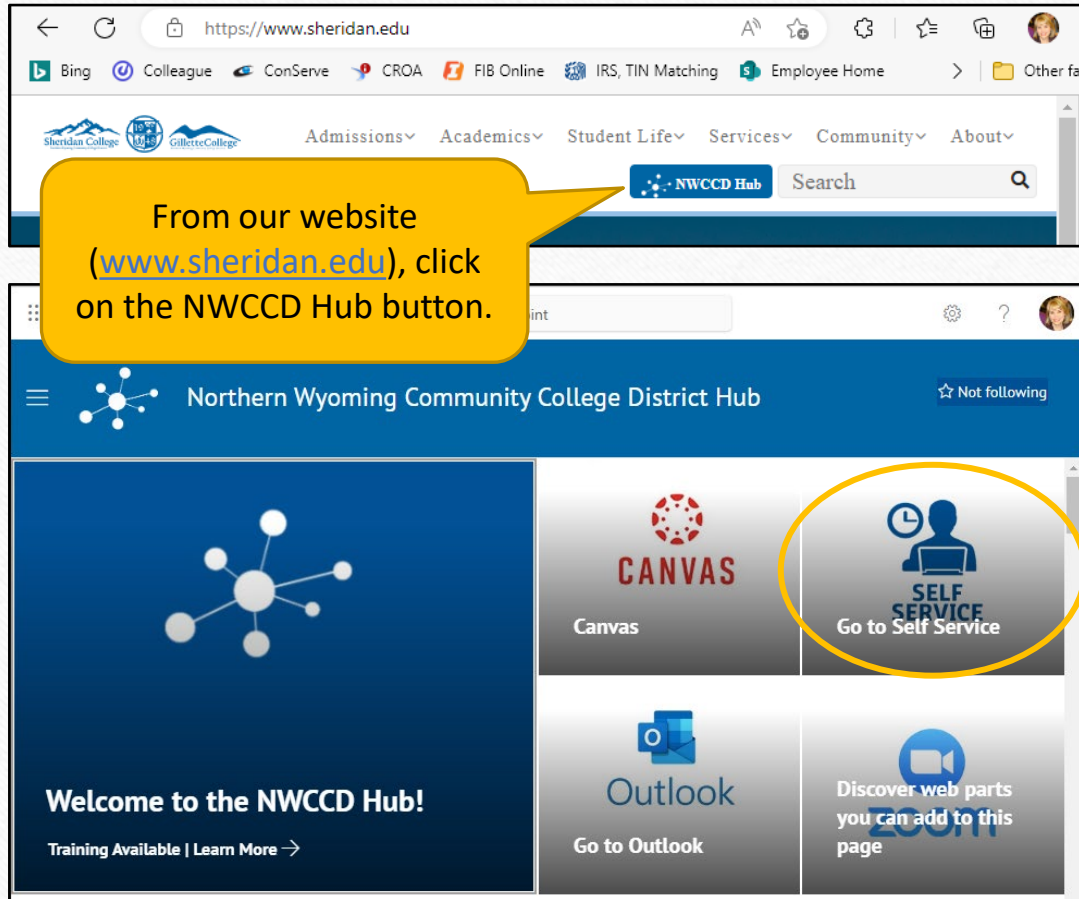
https://www.sheridan.edu

Bing Colleague ConServe CROA FIB Online IRS, TIN Matching Employee Home Other fa

Sheridan College GilletteCollege

Admissions Academics Student Life Services Community About

NWCCD Hub Search

From our website (www.sheridan.edu), click on the NWCCD Hub button.

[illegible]int

Northern Wyoming Community College District Hub

Not following

Welcome to the NWCCD Hub!

Training Available | Learn More

CANVAS

Canvas

SELF SERVICE

Go to Self Service

Outlook

Go to Outlook

zoom

Discover web parts you can add to this page